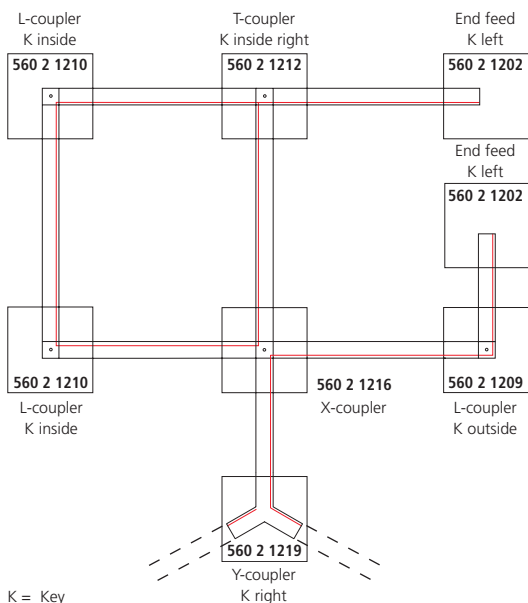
L-coupler
K inside
560 2 1210

T-coupler
K inside right
560 2 1212

End feed
K left
560 2 1202

End feed
K left
560 2 1202

560 2 1210
L-coupler
K inside

560 2 1216
X-coupler

560 2 1209
L-coupler
K outside

560 2 1219
Y-coupler
K right

K = Key